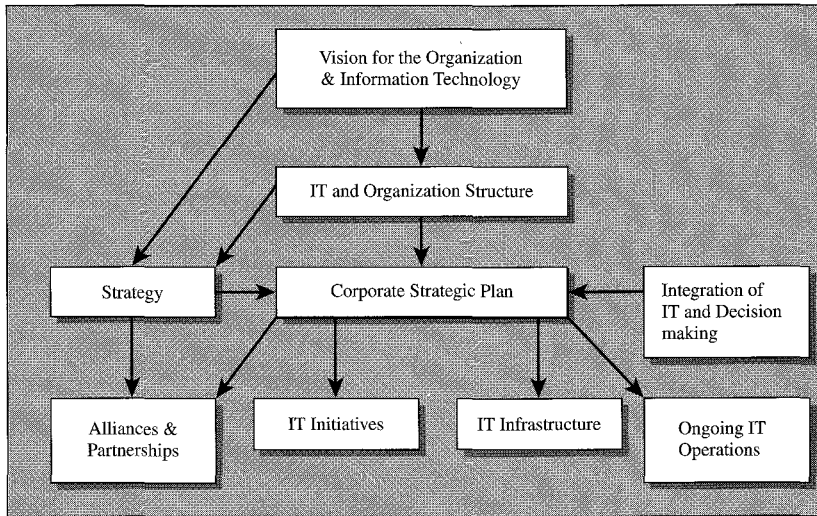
Vision for the Organization & Information Technology

IT and Organization Structure

Strategy

Corporate Strategic Plan

Integration of IT and Decision making

Alliances & Partnerships

IT Initiatives

IT Infrastructure

Ongoing IT Operations